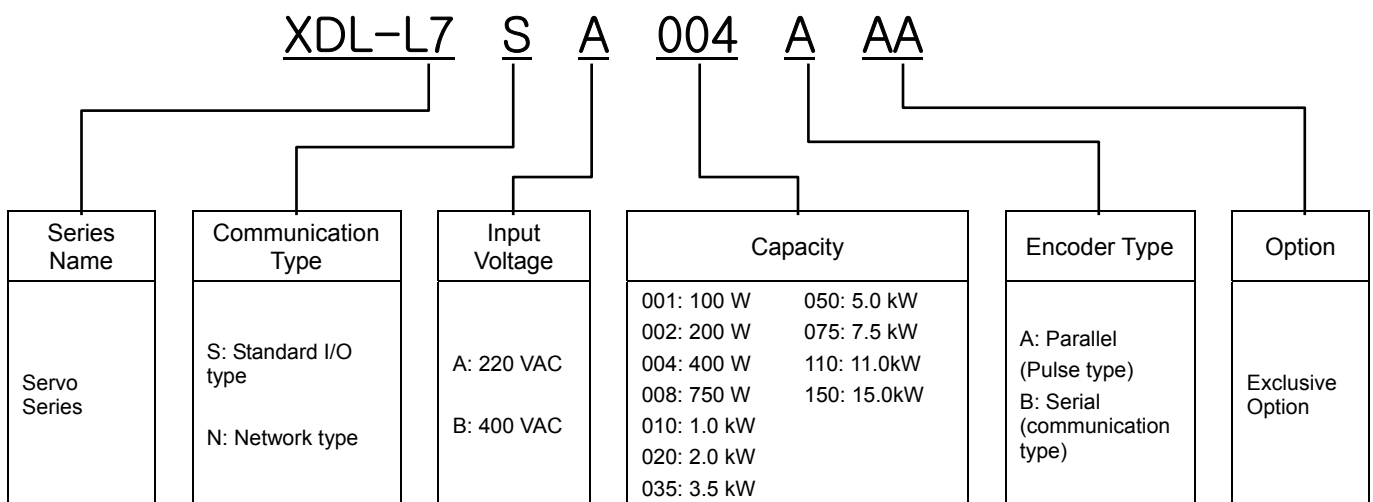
XDL-L7 S A 004 A AA

| Series Name | Communication Type | Input Voltage | Capacity | Encoder Type | Option |
|---|---|---|---|---|---|
| Servo Series | S: Standard I/O type<br>N: Network type | A: 220 VAC<br>B: 400 VAC | 001: 100 W<br>002: 200 W<br>004: 400 W<br>008: 750 W<br>010: 1.0 kW<br>020: 2.0 kW<br>035: 3.5 kW<br>050: 5.0 kW<br>075: 7.5 kW<br>110: 11.0kW<br>150: 15.0kW | A: Parallel (Pulse type)<br>B: Serial (communication type) | Exclusive Option |